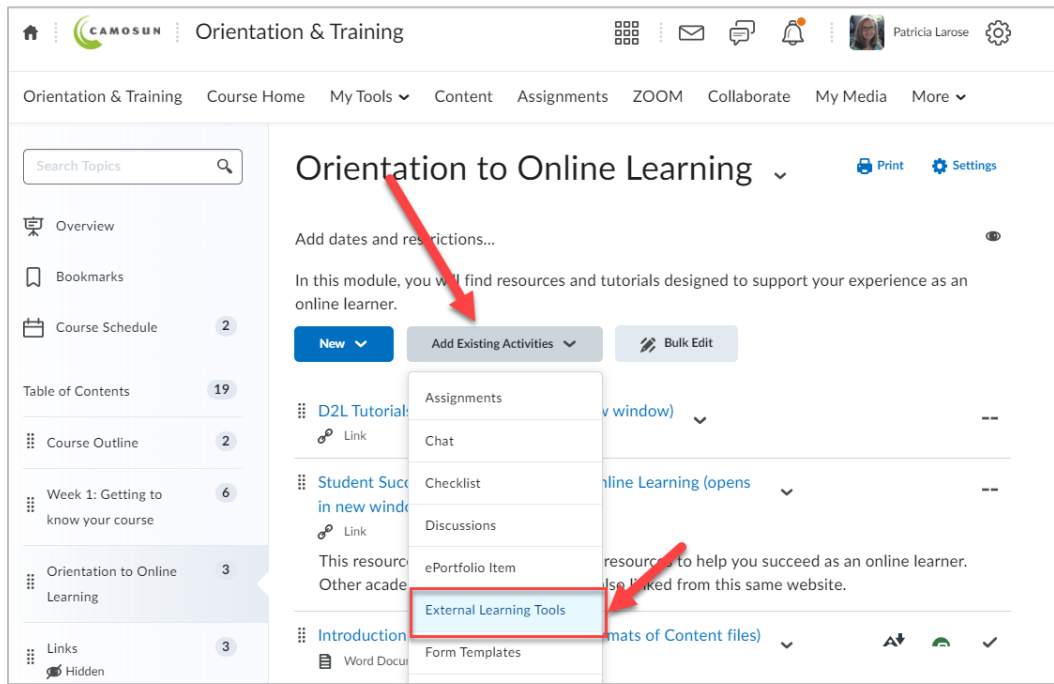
CAMOSUN Orientation & Training

Patricia Larose

Orientation & Training Course Home My Tools Content Assignments ZOOM Collaborate My Media More

Search Topics

Overview

Bookmarks

Course Schedule 2

Table of Contents 19

Course Outline 2

Week 1: Getting to know your course 6

Orientation to Online Learning 3

Links 3
Hidden

Orientation to Online Learning

Print Settings

Add dates and restrictions...

In this module, you will find resources and tutorials designed to support your experience as an online learner.

New Add Existing Activities Bulk Edit

Assignments
Chat
Checklist
Discussions
ePortfolio Item
External Learning Tools
Form Templates

D2L Tutorials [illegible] w window)
Link

--

Student Succ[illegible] nline Learning (opens in new windo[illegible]
Link

--

This resourc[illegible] resources to help you succeed as an online learner. Other acade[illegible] lso linked from this same website.

Introduction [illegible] mats of Content files)
Word Docu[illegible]